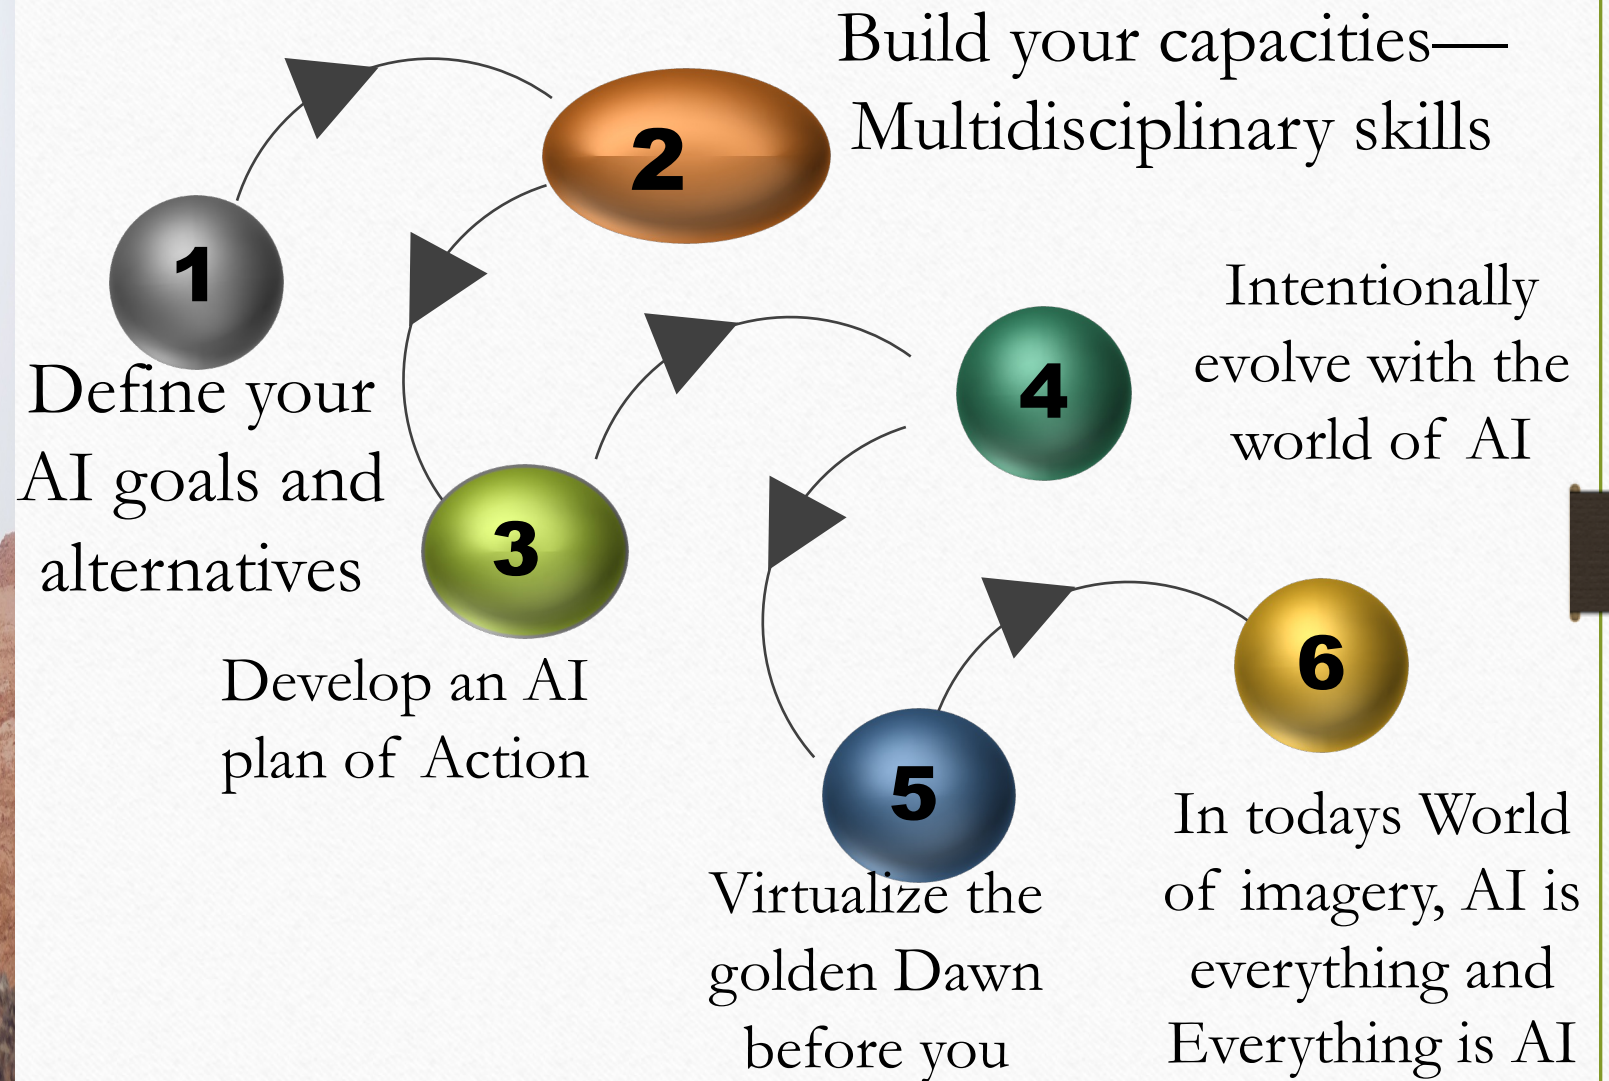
Build your capacities—
Multidisciplinary skills

2

1

Define your AI goals and alternatives

Intentionally evolve with the world of AI

4

3

Develop an AI plan of Action

6

5

Virtualize the golden Dawn before you

In todays World of imagery, AI is everything and Everything is AI